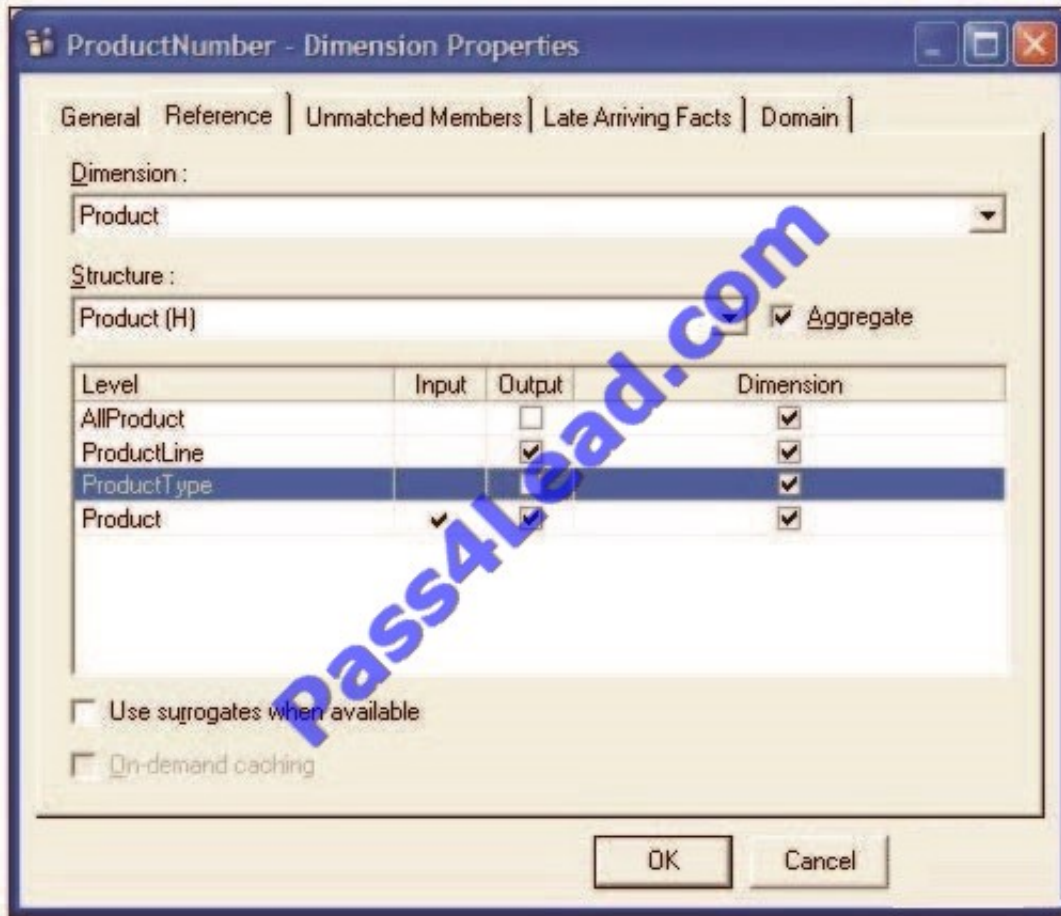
ProductNumber - Dimension Properties

General | Reference | Unmatched Members | Late Arriving Facts | Domain

Dimension :
Product

Structure :
Product (H)
Aggregate

| Level | Input | Output | Dimension |
|---|---|---|---|
| AllProduct | | ☐ | ☑ |
| ProductLine | | ☑ | ☑ |
| ProductType | | ☐ | ☑ |
| Product | ✔ | ☑ | ☑ |

Use surrogates when available

On-demand caching

Pass4Lead.com

OK
Cancel